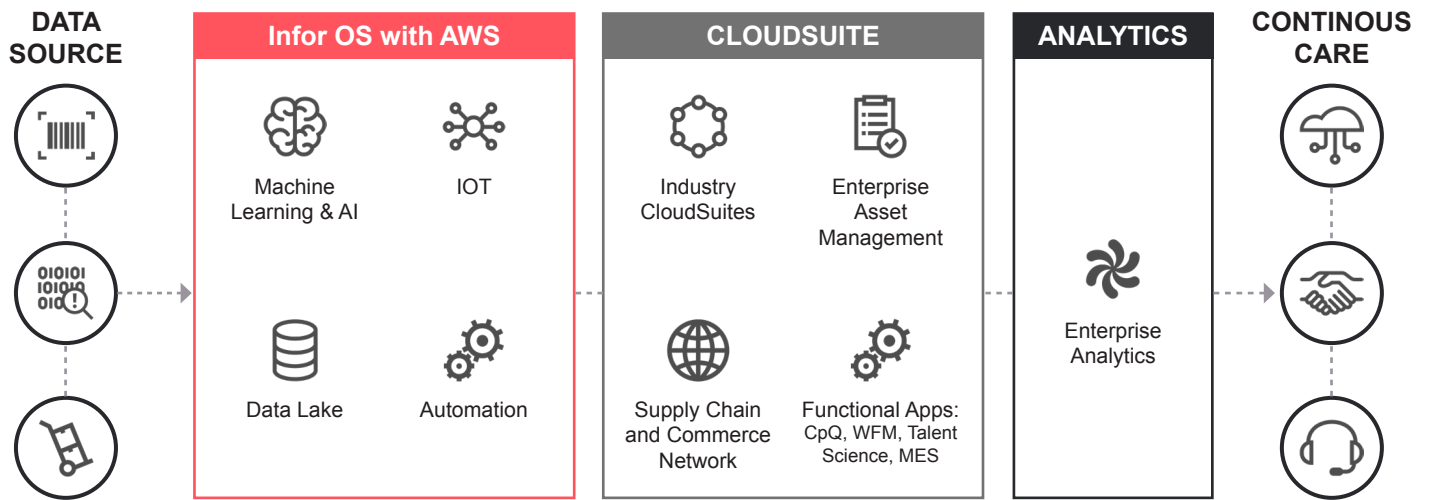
DATA SOURCE

0101
1010
010

Infor OS with AWS

Machine Learning & AI

IOT

Data Lake

Automation

CLOUDSUITE

Industry CloudSuites

Enterprise Asset Management

Supply Chain and Commerce Network

Functional Apps: CpQ, WFM, Talent Science, MES

ANALYTICS

Enterprise Analytics

CONTINOUS CARE